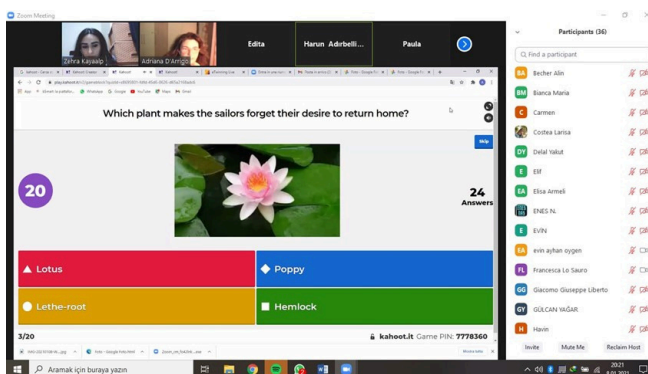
Zoom Meeting

Zehra Kayaalp

Adriana D'Arrigo

Edita

Harun Adırbelli...

Paula

Participants (36)

Find a participant

BA Becher Alin

BM Bianca Maria

C Carmen

Costea Larisa

DY Delal Yakut

E Elif

EA Elisa Armeli

ENES N.

E EVİN

EA evin ayhan oygen

FL Francesca Lo Sauro

GG Giacomo Giuseppe Liberto

GY GÜLCAN YAĞAR

H Havin

Invite

Mute Me

Reclaim Host

Which plant makes the sailors forget their desire to return home?

Skip

20

24 Answers

Lotus

Poppy

Lethe-root

Hemlock

3/20

kahoot.it Game PIN: 7778360

Aramak için buraya yazın

2021